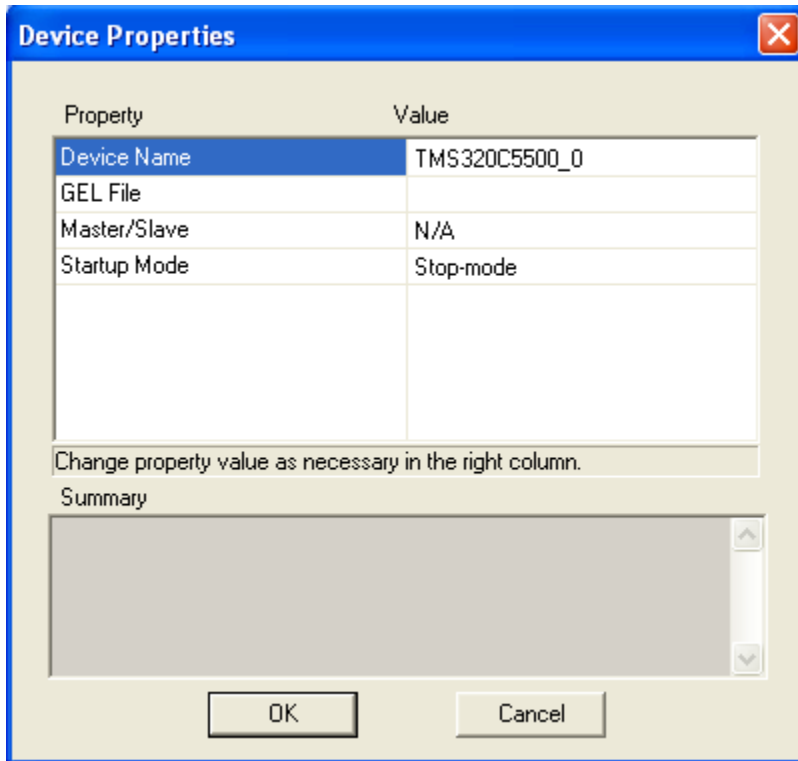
Device Properties

| Property | Value |
|---|---|
| Device Name | TMS320C5500_0 |
| GEL File | |
| Master/Slave | N/A |
| Startup Mode | Stop-mode |

Change property value as necessary in the right column.

Summary

OK

Cancel